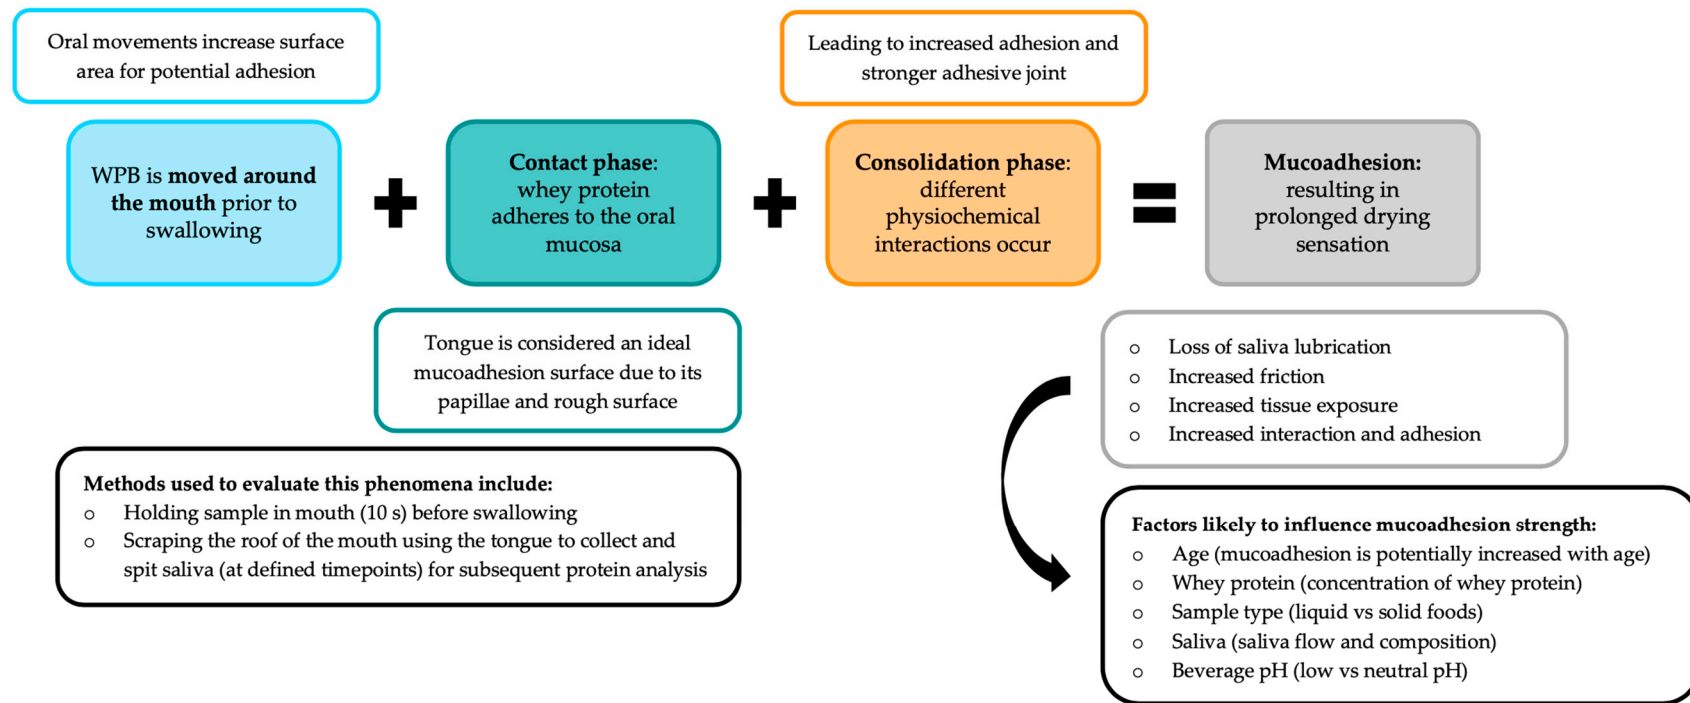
Oral movements increase surface area for potential adhesion

Leading to increased adhesion and stronger adhesive joint

WPB is **moved around the mouth** prior to swallowing

+

**Contact phase:** whey protein adheres to the oral mucosa

+

**Consolidation phase:** different physiochemical interactions occur

=

**Mucoadhesion:** resulting in prolonged drying sensation

Tongue is considered an ideal mucoadhesion surface due to its papillae and rough surface

- Loss of saliva lubrication
- Increased friction
- Increased tissue exposure
- Increased interaction and adhesion

**Methods used to evaluate this phenomena include:**
- Holding sample in mouth (10 s) before swallowing
- Scraping the roof of the mouth using the tongue to collect and spit saliva (at defined timepoints) for subsequent protein analysis

**Factors likely to influence mucoadhesion strength:**
- Age (mucoadhesion is potentially increased with age)
- Whey protein (concentration of whey protein)
- Sample type (liquid vs solid foods)
- Saliva (saliva flow and composition)
- Beverage pH (low vs neutral pH)